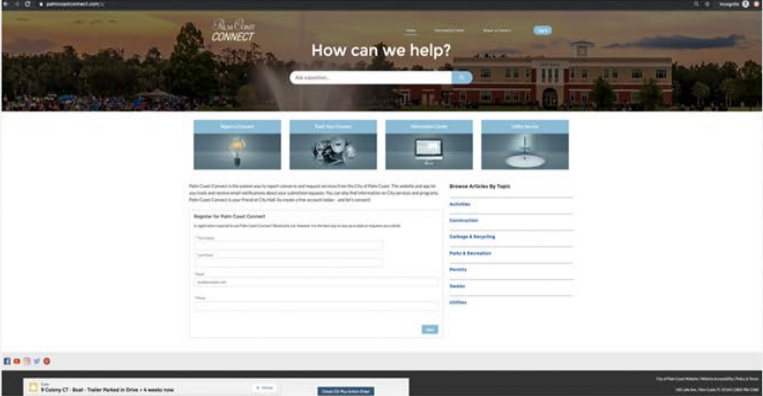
palmcoastconnect.com/s/

Incognito

Palm Coast CONNECT

Home

Information Center

Report a Concern

Login

How can we help?

Ask a question...

Report a Concern

Track Your Concern

Information Center

Utility Service

Palm Coast Connect is the easiest way to report concerns and request services from the City of Palm Coast. The website and app let you track and receive email notifications about your submitted requests. You can also find information on City services and programs. Palm Coast Connect is your friend at City Hall. So create a free account today – and let's connect!

Register for Palm Coast Connect

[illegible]

* First Name

* Last Name

* Email

* Phone

Next

Browse Articles By Topic

Activities

Construction

Garbage & Recycling

Parks & Recreation

Permits

Swales

Utilities

9 Colony CT - Boat - Trailer Parked in Drive - 4 weeks now

Close On Plus Action Order

City of Palm Coast Website | Website Accessibility | Policy & Terms

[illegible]